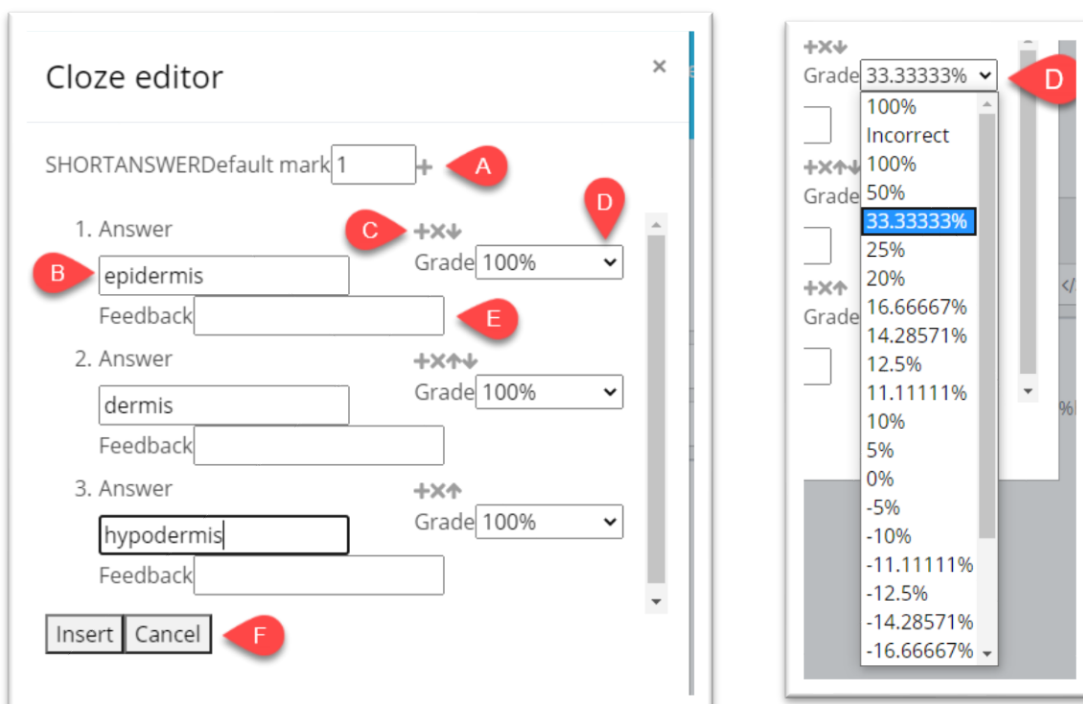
Cloze editor

×

SHORTANSWERDefault mark 1 + A

1. Answer C +×↓ D
B epidermis Grade 100%
Feedback E

2. Answer +×↑↓
dermis Grade 100%
Feedback

3. Answer +×↑
hypodermis Grade 100%
Feedback

Insert Cancel F

+×↓
Grade 33.33333% D
100%
Incorrect
100%
50%
33.33333%
25%
20%
16.66667%
14.28571%
12.5%
11.11111%
10%
5%
0%
-5%
-10%
-11.11111%
-12.5%
-14.28571%
-16.66667%

+×↑↓
Grade
+×↑
Grade
</
%